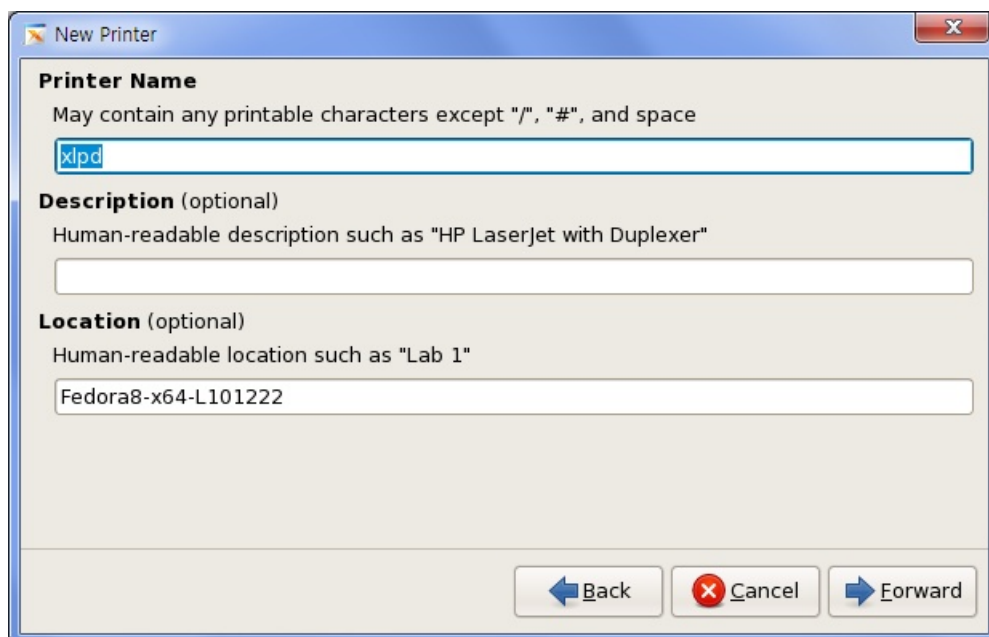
New Printer

Printer Name

May contain any printable characters except "/", "#", and space

xlpd

Description (optional)

Human-readable description such as "HP LaserJet with Duplexer"

Location (optional)

Human-readable location such as "Lab 1"

Fedora8-x64-L101222

Back Cancel Forward